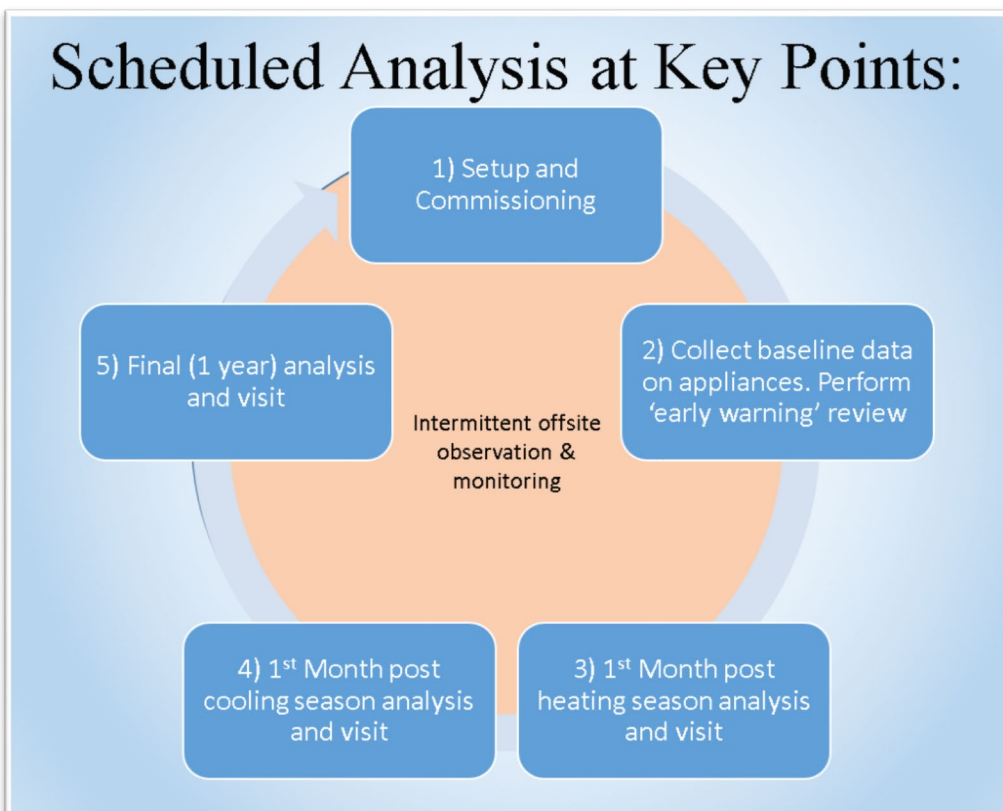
Scheduled Analysis at Key Points:

1) Setup and Commissioning

2) Collect baseline data on appliances. Perform 'early warning' review

3) 1$^{st}$ Month post heating season analysis and visit

4) 1$^{st}$ Month post cooling season analysis and visit

5) Final (1 year) analysis and visit

Intermittent offsite observation & monitoring